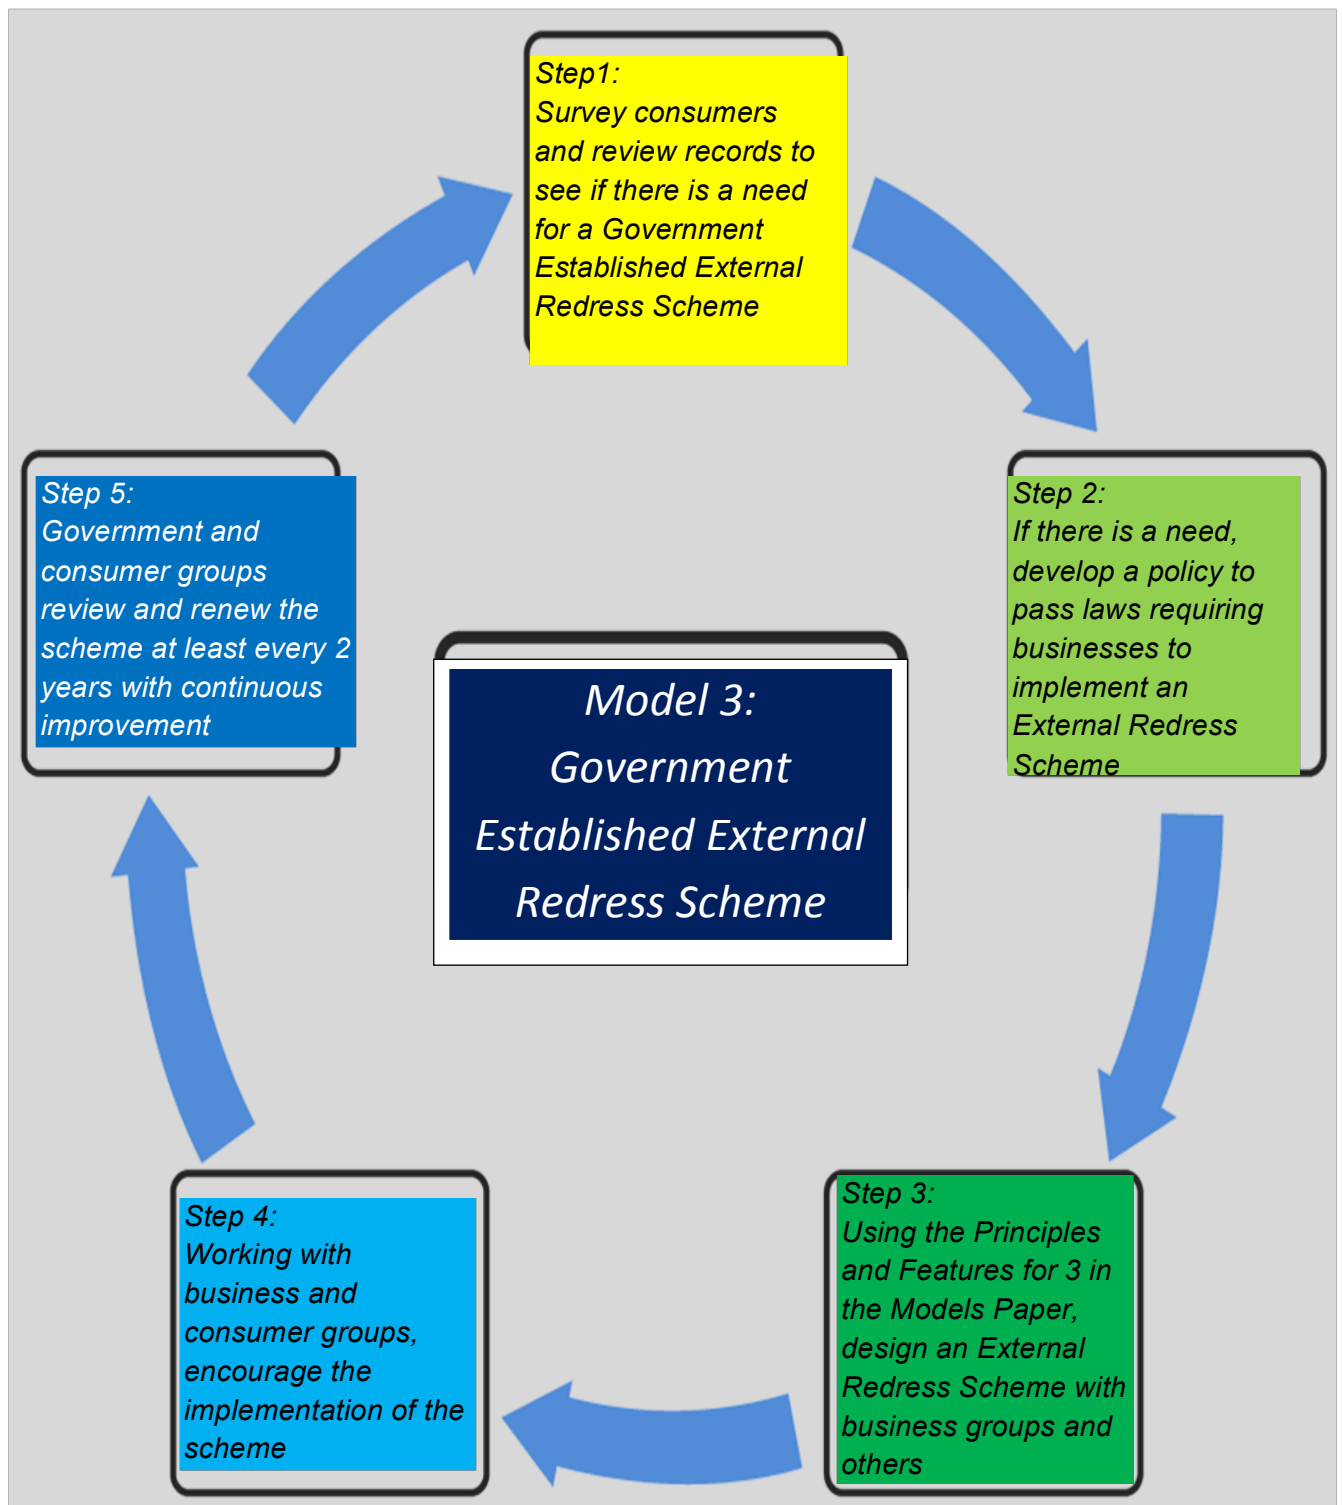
Step1:
Survey consumers and review records to see if there is a need for a Government Established External Redress Scheme

Step 2:
If there is a need, develop a policy to pass laws requiring businesses to implement an External Redress Scheme

Step 5:
Government and consumer groups review and renew the scheme at least every 2 years with continuous improvement

Model 3:
Government Established External Redress Scheme

Step 4:
Working with business and consumer groups, encourage the implementation of the scheme

Step 3:
Using the Principles and Features for 3 in the Models Paper, design an External Redress Scheme with business groups and others